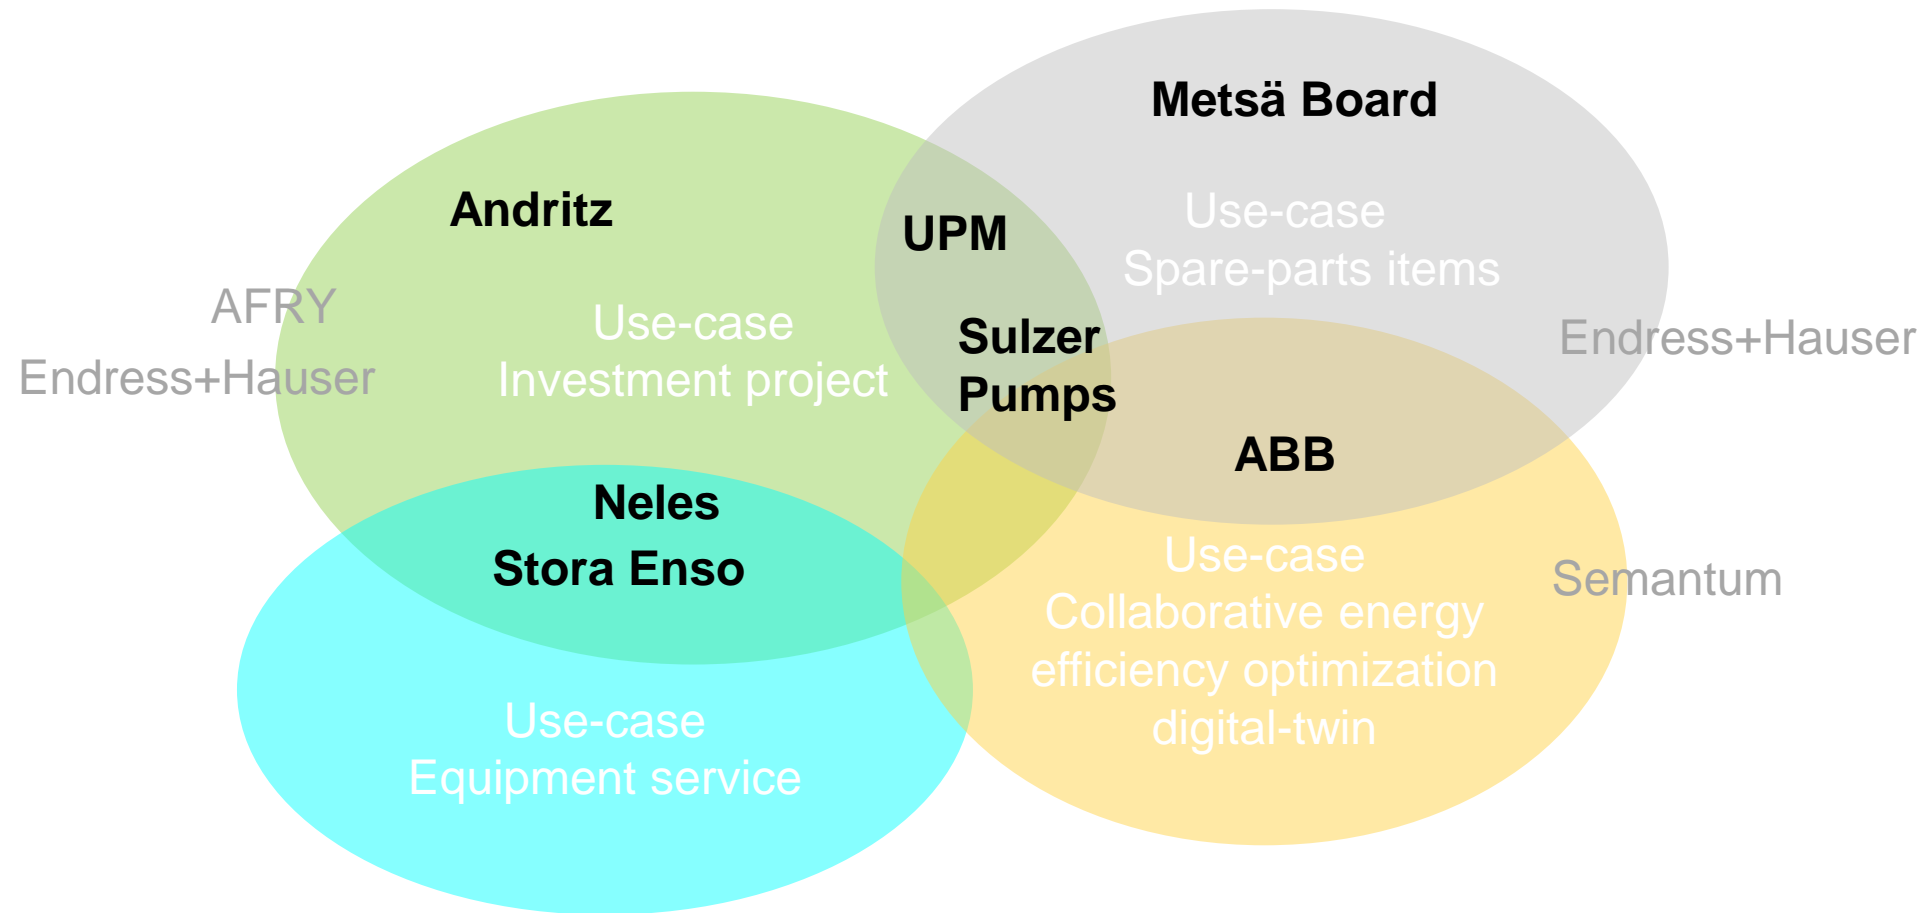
Metsä Board

Andritz

UPM

Use-case
Spare-parts items

AFRY

Endress+Hauser

Use-case
Investment project

Sulzer
Pumps

Endress+Hauser

ABB

Neles

Stora Enso

Use-case
Collaborative energy efficiency optimization digital-twin

Semantum

Use-case
Equipment service